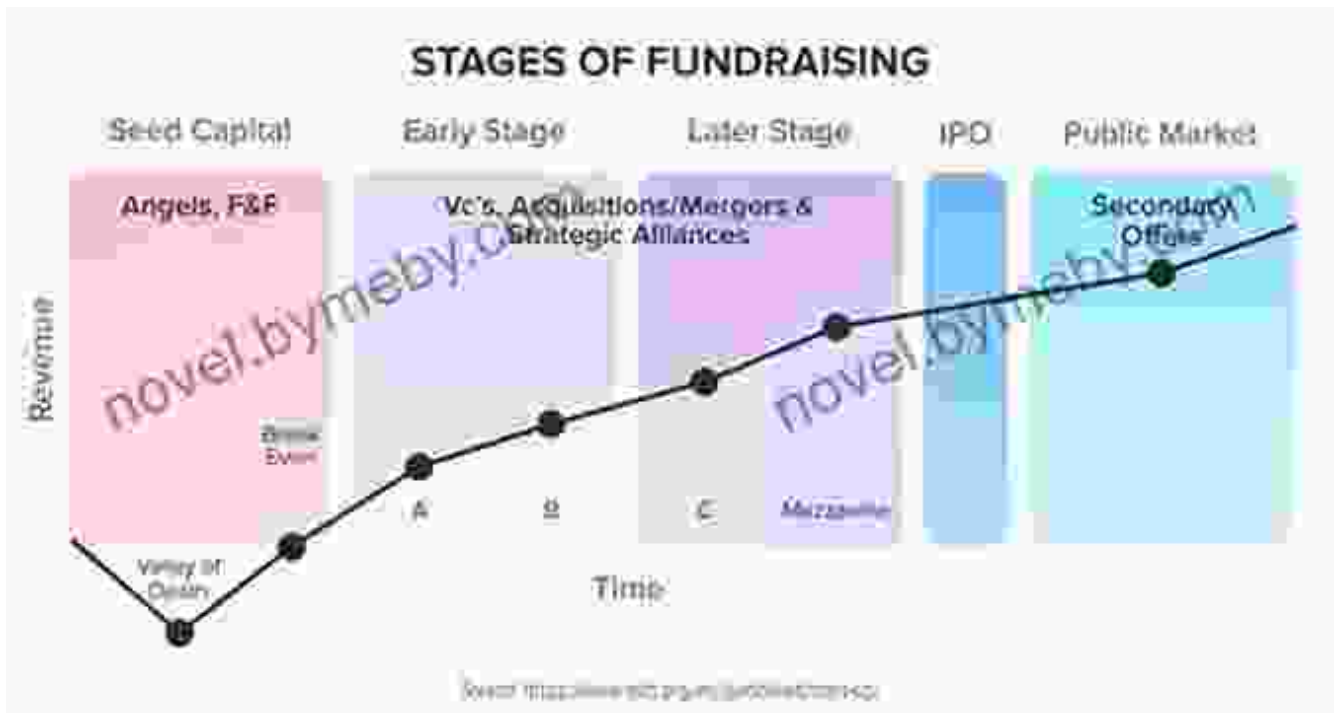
STAGES OF FUNDRAISING

Seed Capital

Early Stage

Later Stage

IPO

Public Market

Angels, F&F

Vc's, Acquisitions/Mergers & Strategic Alliances

Secondary Offers

Revenue

novel.bymeby.com

novel.bymeby.com

Break Even

A

B

C

Mezzanine

Valley of Death

Time

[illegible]